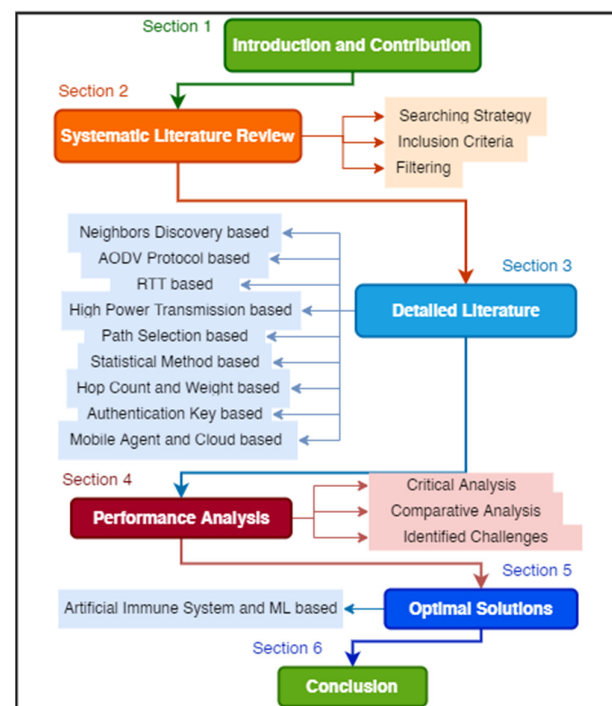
Section 1

Introduction and Contribution

Section 2

Systematic Literature Review

Searching Strategy

Inclusion Criteria

Filtering

Neighbors Discovery based

AODV Protocol based

RTT based

High Power Transmission based

Path Selection based

Statistical Method based

Hop Count and Weight based

Authentication Key based

Mobile Agent and Cloud based

Section 3

Detailed Literature

Section 4

Performance Analysis

Critical Analysis

Comparative Analysis

Identified Challenges

Section 5

Artificial Immune System and ML based

Optimal Solutions

Section 6

Conclusion